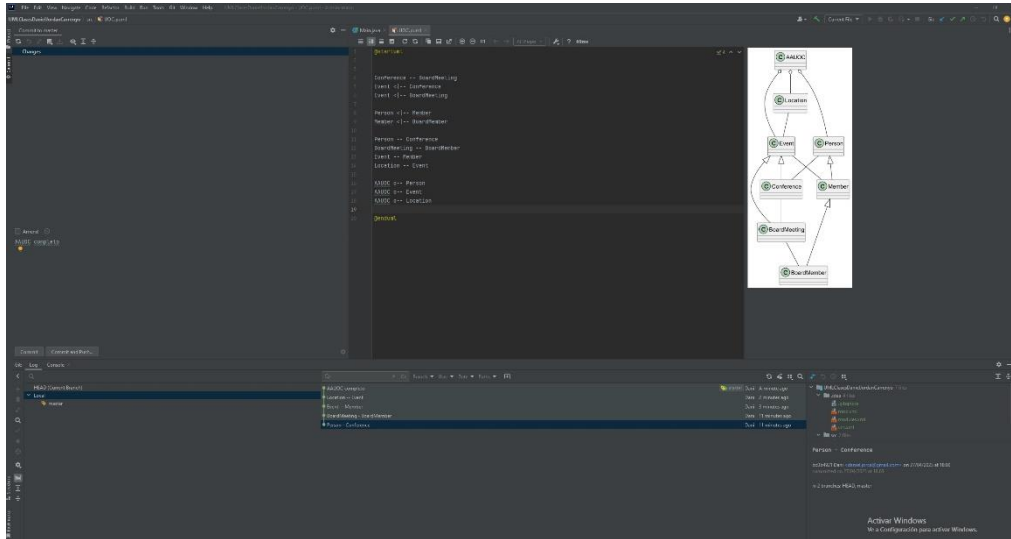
File Edit View Navigate Code Refactor Build Run Tools Git Window Help

Commit to master

Changes

@startuml

Conference -- BoardMeeting
Event <|-- Conference
Event <|-- BoardMeeting

Person <|-- Member
Member <|-- BoardMember

Person -- Conference
BoardMeeting -- BoardMember
Event -- Member
Location -- Event

AAUOC o-- Person
AAUOC o-- Event
AAUOC o-- Location

@enduml

AAUOC
Location
Event
Person
Conference
Member
BoardMeeting
BoardMember

Amend

AAUOC complete

Commit
Commit and Push...

Git: Log Console

HEAD (Current Branch)
Local
master

AAUOC complete
Location -- Event
Event -- Member
BoardMeeting -- BoardMember
Person -- Conference

Person - Conference

Activar Windows
Ve a Configuración para activar Windows.